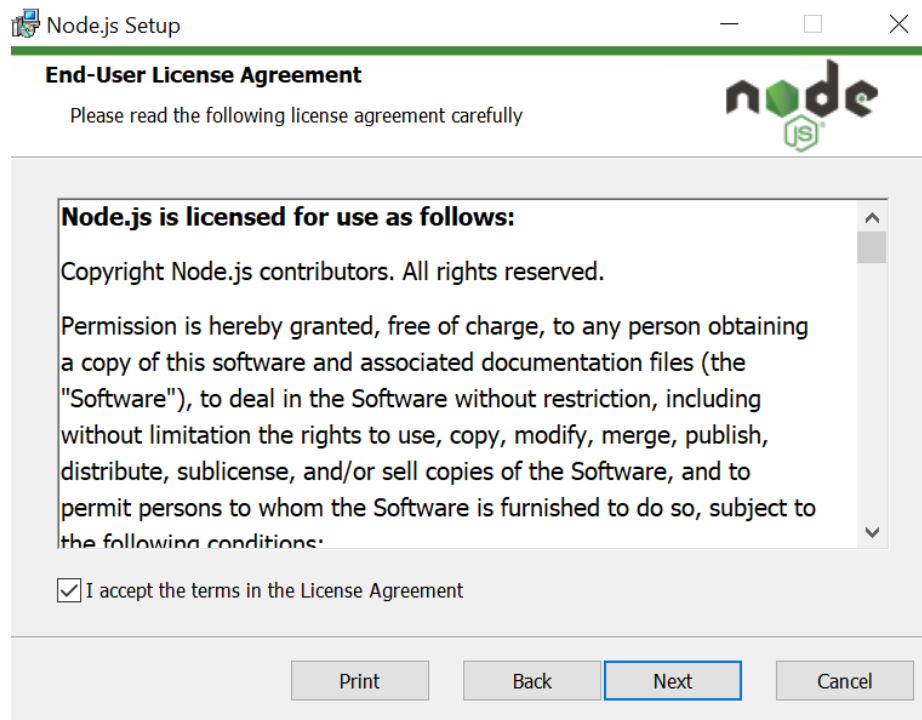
Node.js Setup

End-User License Agreement

Please read the following license agreement carefully

node JS

Node.js is licensed for use as follows:

Copyright Node.js contributors. All rights reserved.

Permission is hereby granted, free of charge, to any person obtaining a copy of this software and associated documentation files (the "Software"), to deal in the Software without restriction, including without limitation the rights to use, copy, modify, merge, publish, distribute, sublicense, and/or sell copies of the Software, and to permit persons to whom the Software is furnished to do so, subject to the following conditions:

I accept the terms in the License Agreement

Print Back Next Cancel